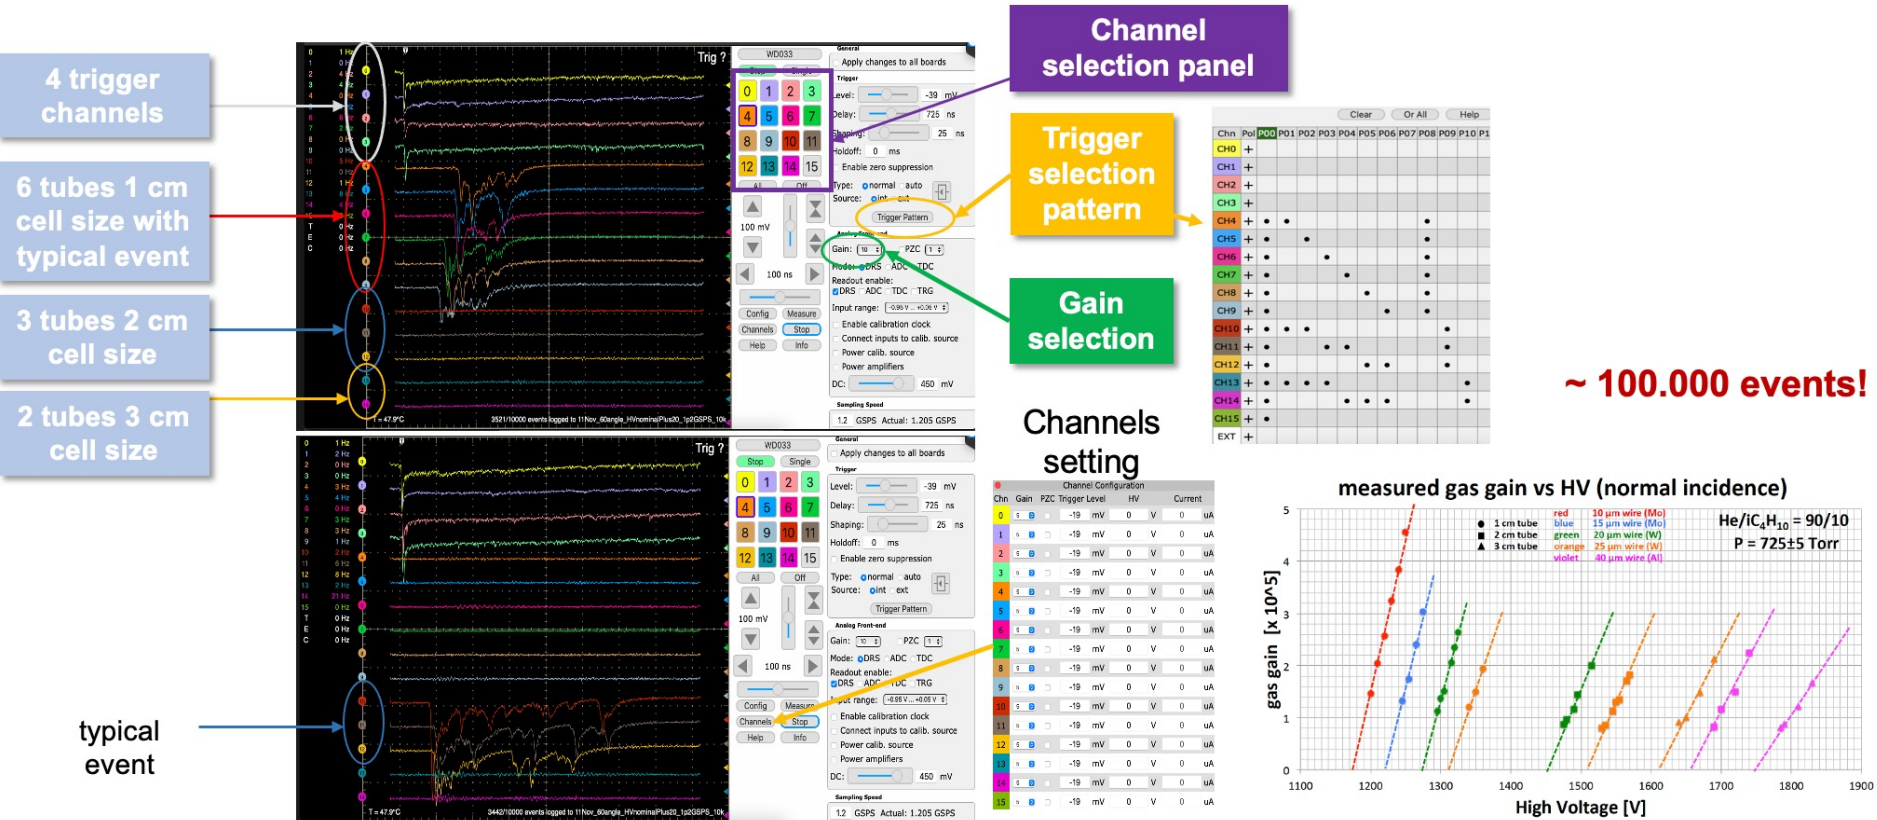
4 trigger channels

6 tubes 1 cm cell size with typical event

3 tubes 2 cm cell size

2 tubes 3 cm cell size

typical event

Channel selection panel

Trigger selection pattern

Gain selection

Channels setting

~ 100.000 events!

Trig ?

WD033

0 1 2 3 4 5 6 7 8 9 10 11 12 13 14 15

All Off

100 mV

100 ns

Config Measure Channels Stop Help Info

General
Apply changes to all boards
Trigger
Level: -39 mV
Delay: 725 ns
Shaping: 25 ns
Holdoff: 0 ms
Enable zero suppression
Type: normal auto
Source: int ext
Trigger Pattern
Analog Front-end
Gain: 10 PZC
Mode: DRS ADC TDC
Readout enable:
DRS ADC TDC TRG
Input range: -0.95 V ... +0.05 V
Enable calibration clock
Connect inputs to calib. source
Power calib. source
Power amplifiers
DC: 450 mV
Sampling Speed
1.2 GSPS Actual: 1.205 GSPS

T = 47.9°C
3521/10000 events logged to 11Nov_60angle_HVnominalPlus20_1p2GSPS_10k

WD033
Stop Single
0 1 2 3 4 5 6 7 8 9 10 11 12 13 14 15
All Off
100 mV
100 ns
Config Measure Channels Stop Help Info

T = 47.9°C
3442/10000 events logged to 11Nov_60angle_HVnominalPlus20_1p2GSPS_10k

Clear Or All Help

| Chn | Pol | P00 | P01 | P02 | P03 | P04 | P05 | P06 | P07 | P08 | P09 | P10 | P1 |
|---|---|---|---|---|---|---|---|---|---|---|---|---|---|
| CH0 | + | | | | | | | | | | | | |
| CH1 | + | | | | | | | | | | | | |
| CH2 | + | | | | | | | | | | | | |
| CH3 | + | | | | | | | | | | | | |
| CH4 | + | • | • | | | | | | | • | | | |
| CH5 | + | • | | • | | | | | | • | | | |
| CH6 | + | • | | | • | | | | | • | | | |
| CH7 | + | • | | | | • | | | | • | | | |
| CH8 | + | • | | | | | • | | | • | | | |
| CH9 | + | • | | | | | | • | | • | | | |
| CH10 | + | • | • | • | | | | | | | • | | |
| CH11 | + | • | | | • | • | | | | | • | | |
| CH12 | + | • | | | | | • | • | | | • | | |
| CH13 | + | • | • | • | • | | | | | | | • | |
| CH14 | + | • | | | | • | • | • | | | | • | |
| CH15 | + | • | | | | | | | | | | | |
| EXT | + | | | | | | | | | | | | |

Channel Configuration
Chn Gain PZC Trigger Level HV Current
0–15: -19 mV 0 V 0 uA

measured gas gain vs HV (normal incidence)
● 1 cm tube
■ 2 cm tube
▲ 3 cm tube
red 10 µm wire (Mo)
blue 15 µm wire (Mo)
green 20 µm wire (W)
orange 25 µm wire (W)
violet 40 µm wire (Al)
He/iC$_4$H$_{10}$ = 90/10
P = 725±5 Torr
gas gain [x 10^5]
0 1 2 3 4 5
1100 1200 1300 1400 1500 1600 1700 1800 1900
High Voltage [V]